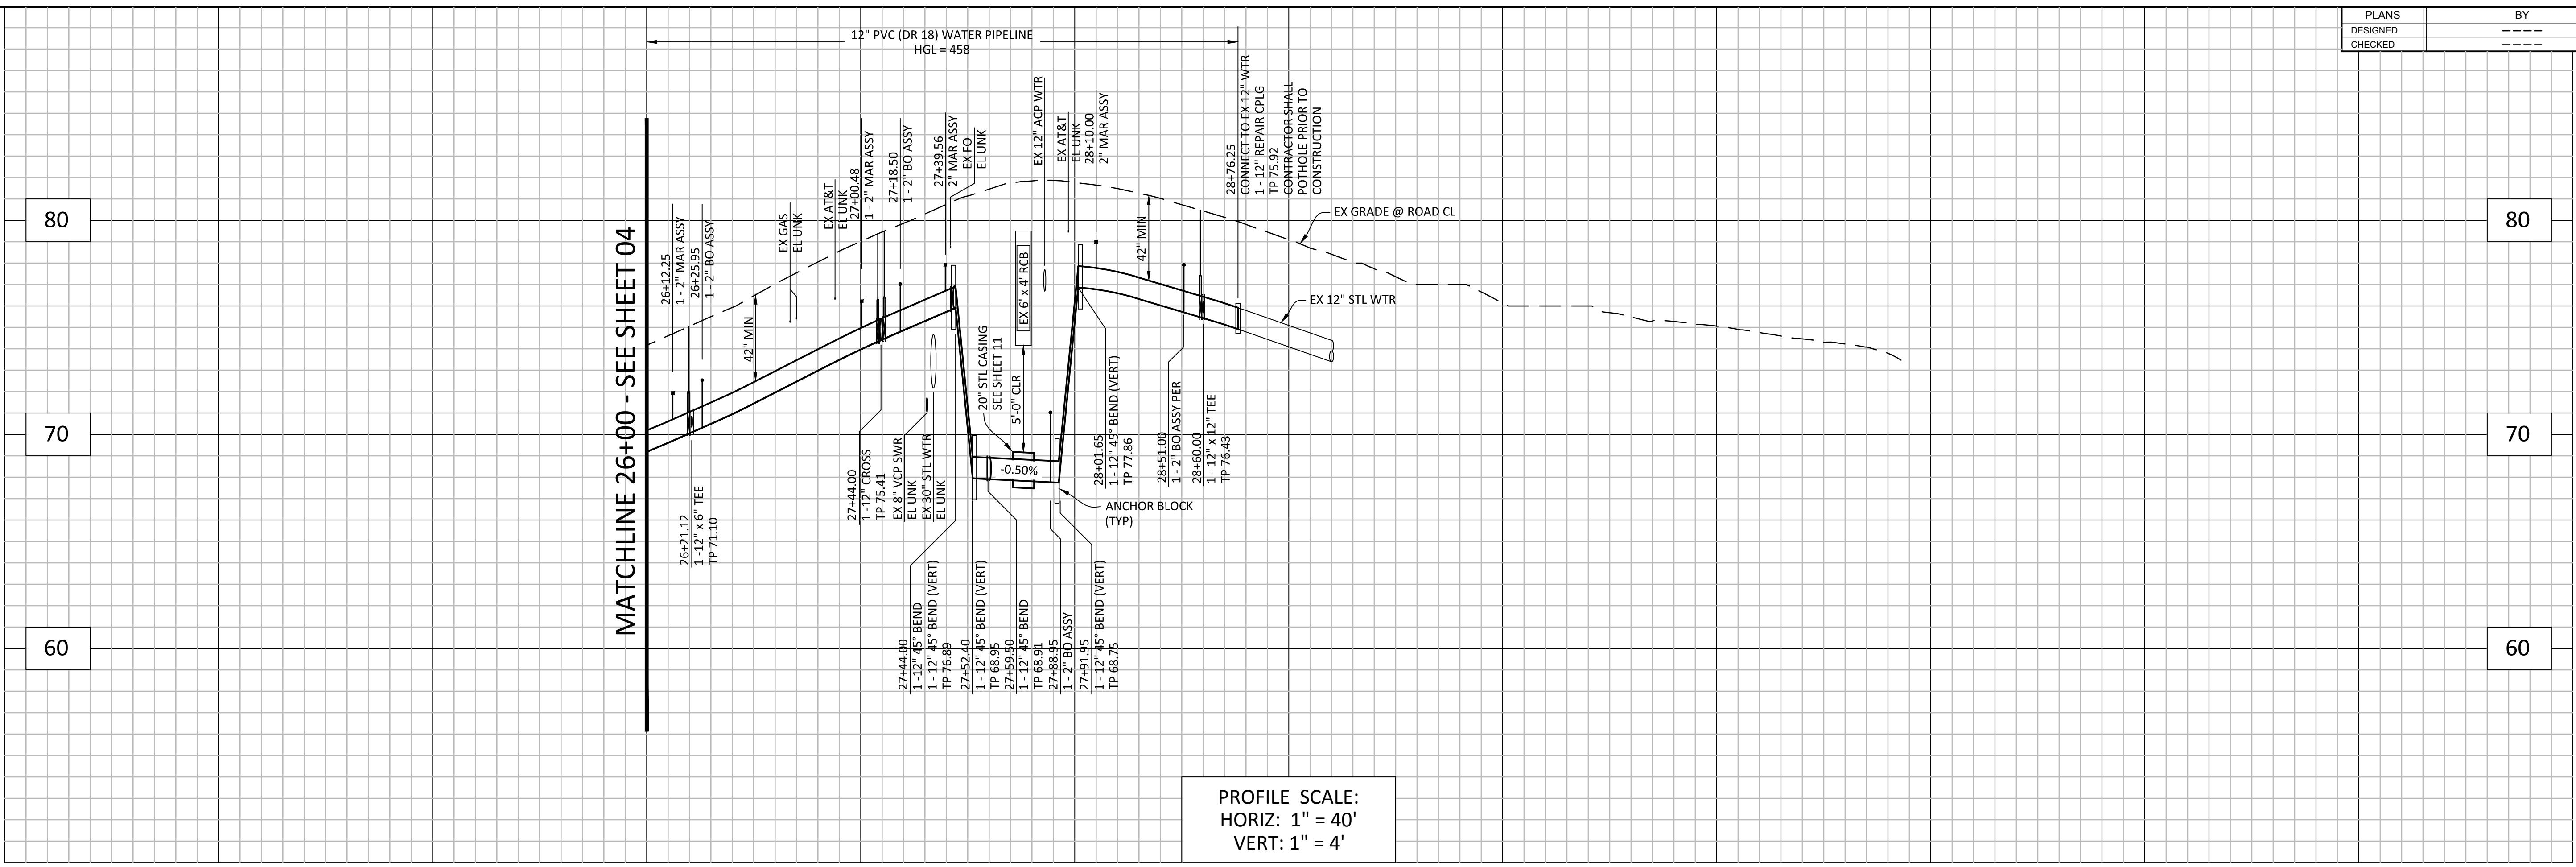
| PLANS | BY |
|---|---|
| DESIGNED | ---- |
| CHECKED | ---- |

12" PVC (DR 18) WATER PIPELINE
HGL = 458

80
70
60

MATCHLINE 26+00 - SEE SHEET 04

26+12.25
1 - 2" MAR ASSY
26+25.95
1 - 2" BO ASSY

42" MIN

EX GAS
EL UNK

EX AT&T
EL UNK
27+00.48
1 - 2" MAR ASSY

27+18.50
1 - 2" BO ASSY

27+39.56
2" MAR ASSY
EX FO
EL UNK

EX 12" ACP WTR

EX AT&T
EL UNK
28+10.00
2" MAR ASSY

42" MIN

28+76.25
CONNECT TO EX 12" WTR
1 - 12" REPAIR CPLG
TP 75.92
CONTRACTOR SHALL
POTHOLE PRIOR TO
CONSTRUCTION

EX GRADE @ ROAD CL

EX 12" STL WTR

EX 6' x 4' RCB

20" STL CASING
SEE SHEET 11

5'-0" CLR

-0.50%

ANCHOR BLOCK
(TYP)

26+21.12
1 - 12" x 6" TEE
TP 71.10

27+44.00
1-12" CROSS
TP 75.41
EX 8" VCP SWR
EL UNK
EX 30" STL WTR
EL UNK

28+01.65
1 - 12" 45° BEND (VERT)
TP 77.86

28+51.00
1 - 2" BO ASSY PER

28+60.00
1 - 12" x 12" TEE
TP 76.43

27+44.00
1 -12" 45° BEND
1 - 12" 45° BEND (VERT)
TP 76.89

27+52.40
1 - 12" 45° BEND (VERT)
TP 68.95
27+59.50
1 - 12" 45° BEND
TP 68.91
27+88.95
1 - 2" BO ASSY
27+91.95
1 - 12" 45° BEND (VERT)
TP 68.75

PROFILE SCALE:
HORIZ: 1" = 40'
VERT: 1" = 4'